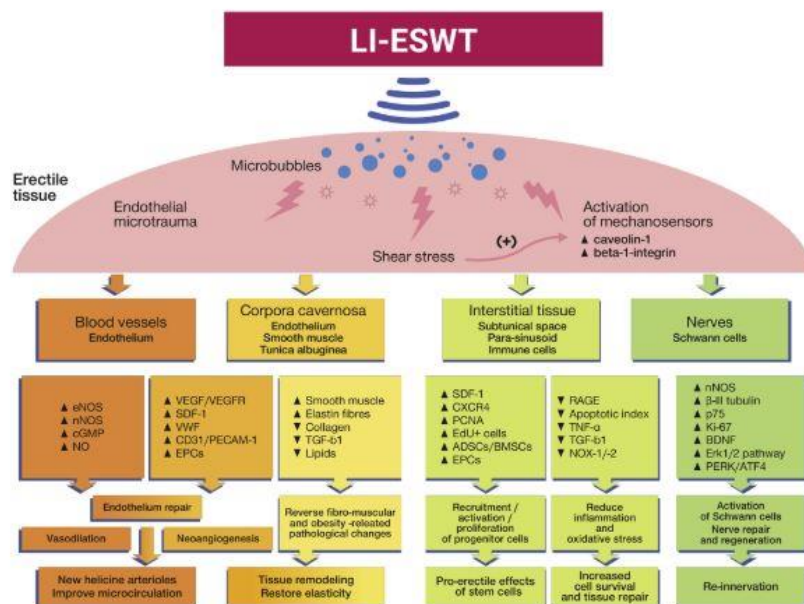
LI-ESWT

Erectile tissue

Microbubbles

Endothelial microtrauma

Shear stress

(+)

Activation of mechanosensors
▲ caveolin-1
▲ beta-1-integrin

Blood vessels
Endothelium

Corpora cavernosa
Endothelium
Smooth muscle
Tunica albuginea

Interstitial tissue
Subtunical space
Para-sinusoid
Immune cells

Nerves
Schwann cells

▲ eNOS
▲ nNOS
▲ cGMP
▲ NO

▲ VEGF/VEGFR
▲ SDF-1
▲ VWF
▲ CD31/PECAM-1
▲ EPCs

▲ Smooth muscle
▲ Elastin fibres
▼ Collagen
▼ TGF-b1
▼ Lipids

▲ SDF-1
▲ CXCR4
▲ PCNA
▲ EdU+ cells
▲ ADSCs/BMSCs
▲ EPCs

▼ RAGE
▼ Apoptotic index
▼ TNF-α
▼ TGF-b1
▼ NOX-1/-2

▲ nNOS
▲ β-III tubulin
▲ p75
▲ Ki-67
▲ BDNF
▲ Erk1/2 pathway
▲ PERK/ATF4

Endothelium repair

Vasodilation

Neoangiogenesis

Reverse fibro-muscular and obesity -releated pathological changes

Recruitment / activation / proliferation of progenitor cells

Reduce inflammation and oxidative stress

Activation of Schwann cells
Nerve repair and regeneration

New helicine arterioles
Improve microcirculation

Tissue remodeling
Restore elasticity

Pro-erectile effects of stem cells

Increased cell survival and tissue repair

Re-innervation